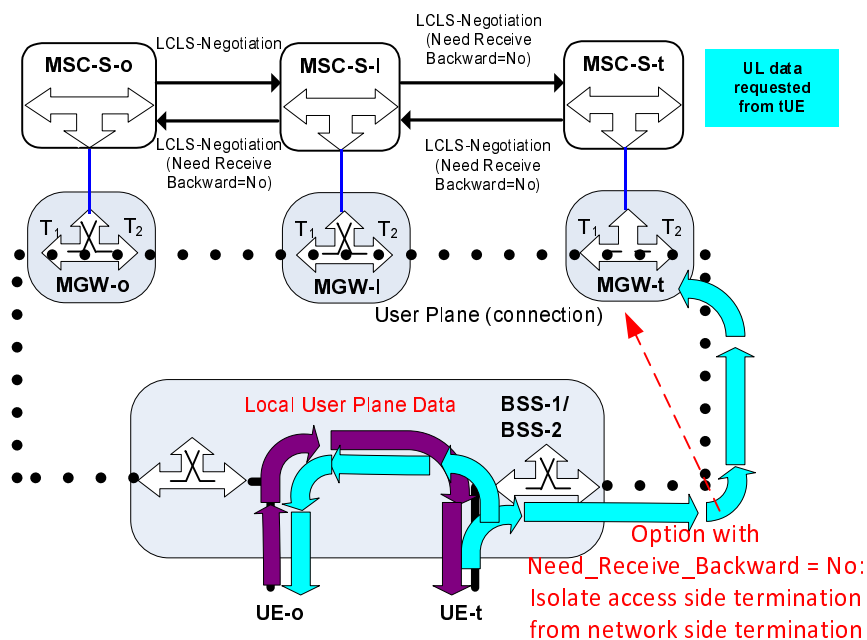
LCLS-Negotiation

LCLS-Negotiation (Need Receive Backward=No)

MSC-S-o

MSC-S-I

MSC-S-t

UL data requested from tUE

LCLS-Negotiation (Need Receive Backward=No)

LCLS-Negotiation (Need Receive Backward=No)

$T_1$ $T_2$

MGW-o

$T_1$ $T_2$

MGW-I

$T_1$ $T_2$

MGW-t

User Plane (connection)

Local User Plane Data

BSS-1/ BSS-2

Option with Need_Receive_Backward = No: Isolate access side termination from network side termination

UE-o

UE-t